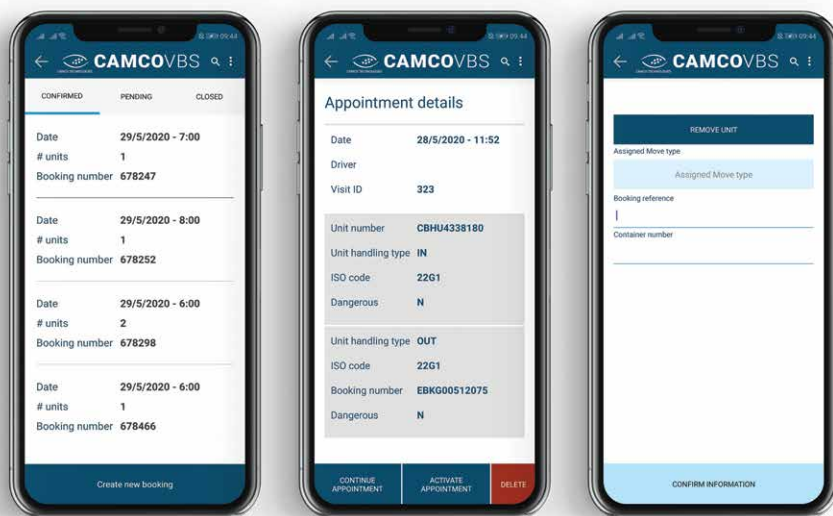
CAMCOVBS

CONFIRMED PENDING CLOSED

| | |
|---|---|
| Date | 29/5/2020 - 7:00 |
| # units | 1 |
| Booking number | 678247 |

| | |
|---|---|
| Date | 29/5/2020 - 8:00 |
| # units | 1 |
| Booking number | 678252 |

| | |
|---|---|
| Date | 29/5/2020 - 6:00 |
| # units | 2 |
| Booking number | 678298 |

| | |
|---|---|
| Date | 29/5/2020 - 6:00 |
| # units | 1 |
| Booking number | 678466 |

Create new booking

CAMCOVBS

Appointment details

| | |
|---|---|
| Date | 28/5/2020 - 11:52 |
| Driver | |
| Visit ID | 323 |

| | |
|---|---|
| Unit number | CBHU4338180 |
| Unit handling type | IN |
| ISO code | 22G1 |
| Dangerous | N |

| | |
|---|---|
| Unit handling type | OUT |
| ISO code | 22G1 |
| Booking number | EBKG00512075 |
| Dangerous | N |

CONTINUE APPOINTMENT ACTIVATE APPOINTMENT DELETE

CAMCOVBS

REMOVE UNIT

Assigned Move type

Assigned Move type

Booking reference

Container number

CONFIRM INFORMATION